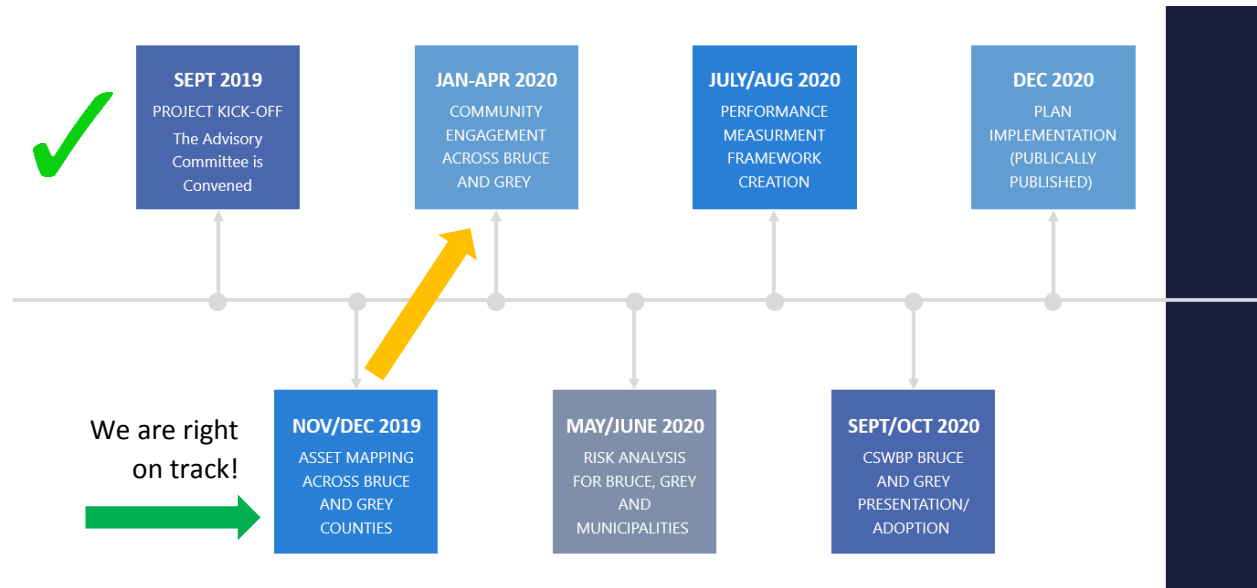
SEPT 2019
PROJECT KICK-OFF
The Advisory Committee is Convened

JAN-APR 2020
COMMUNITY ENGAGEMENT ACROSS BRUCE AND GREY

JULY/AUG 2020
PERFORMANCE MEASURMENT FRAMEWORK CREATION

DEC 2020
PLAN IMPLEMENTATION (PUBLICALLY PUBLISHED)

We are right on track!

NOV/DEC 2019
ASSET MAPPING ACROSS BRUCE AND GREY COUNTIES

MAY/JUNE 2020
RISK ANALYSIS FOR BRUCE, GREY AND MUNICIPALITIES

SEPT/OCT 2020
CSWBP BRUCE AND GREY PRESENTATION/ ADOPTION